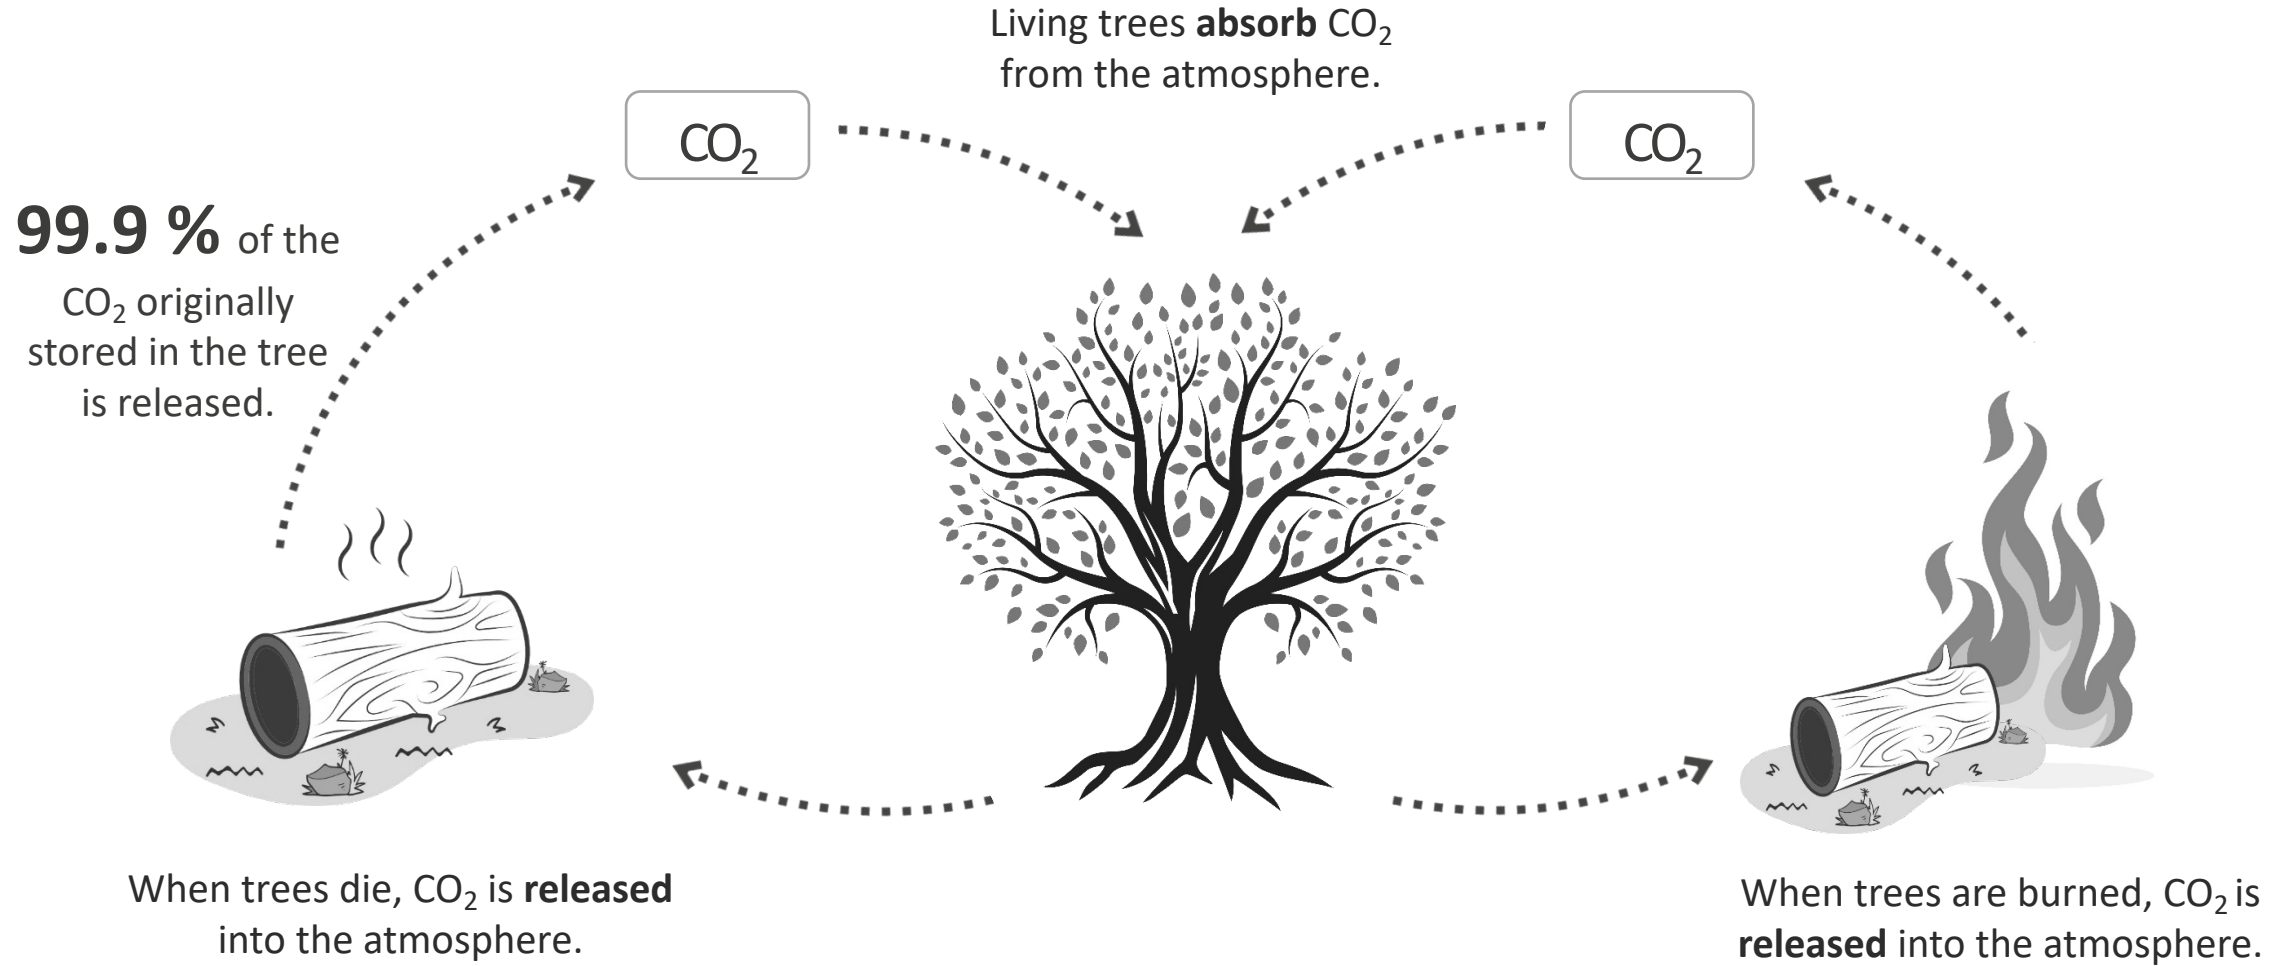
Living trees **absorb** $CO_2$ from the atmosphere.

$CO_2$

$CO_2$

**99.9 %** of the $CO_2$ originally stored in the tree is released.

When trees die, $CO_2$ is **released** into the atmosphere.

When trees are burned, $CO_2$ is **released** into the atmosphere.